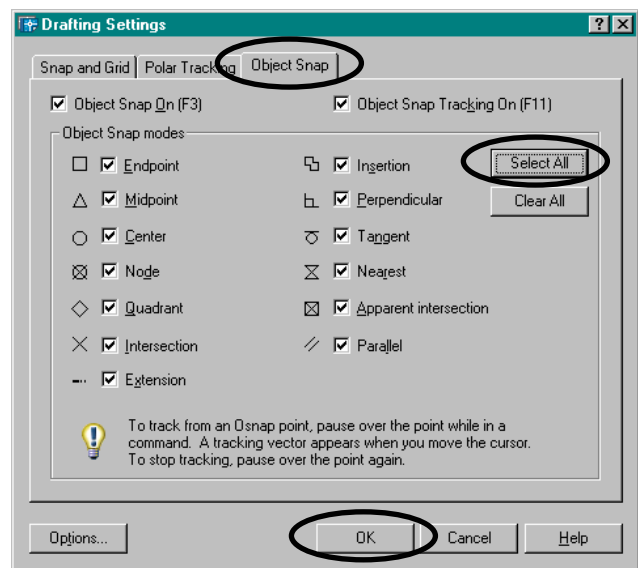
Drafting Settings

?

X

Snap and Grid

Polar Tracking

Object Snap

Object Snap On (F3)

Object Snap Tracking On (F11)

Object Snap modes

Endpoint

Insertion

Select All

Midpoint

Perpendicular

Clear All

Center

Tangent

Node

Nearest

Quadrant

Apparent intersection

Intersection

Parallel

Extension

To track from an Osnap point, pause over the point while in a command. A tracking vector appears when you move the cursor. To stop tracking, pause over the point again.

Options...

OK

Cancel

Help